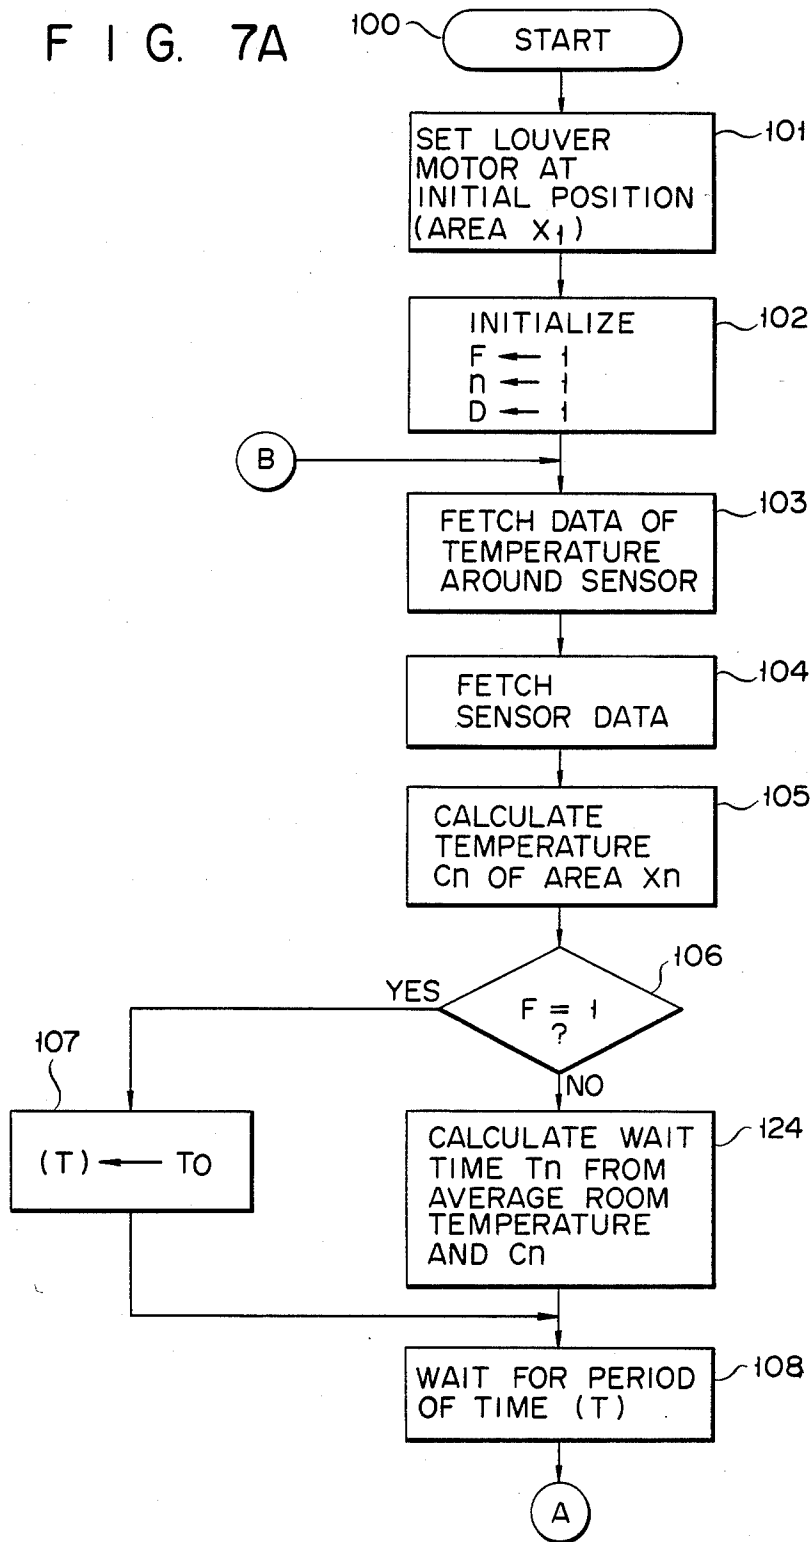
F I G. 7A

100 START

SET LOUVER MOTOR AT INITIAL POSITION (AREA $X_1$) 101

INITIALIZE
F ← 1
n ← 1
D ← 1
102

B

FETCH DATA OF TEMPERATURE AROUND SENSOR 103

FETCH SENSOR DATA 104

CALCULATE TEMPERATURE Cn OF AREA Xn 105

F = 1 ? 106

YES

NO

107

(T) ← To

CALCULATE WAIT TIME Tn FROM AVERAGE ROOM TEMPERATURE AND Cn 124

WAIT FOR PERIOD OF TIME (T) 108

A